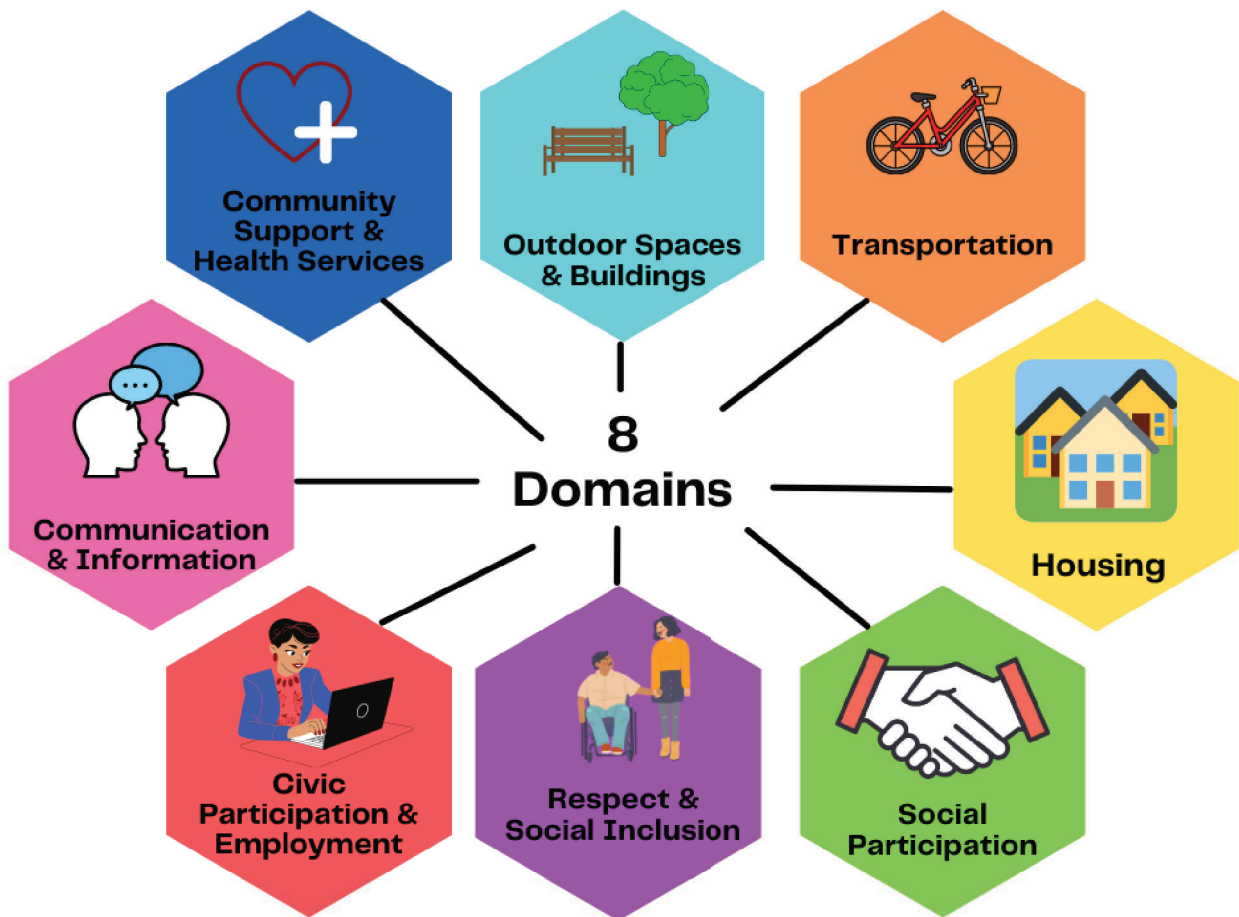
Community Support & Health Services

Outdoor Spaces & Buildings

Transportation

Communication & Information

8 Domains

Housing

Civic Participation & Employment

Respect & Social Inclusion

Social Participation